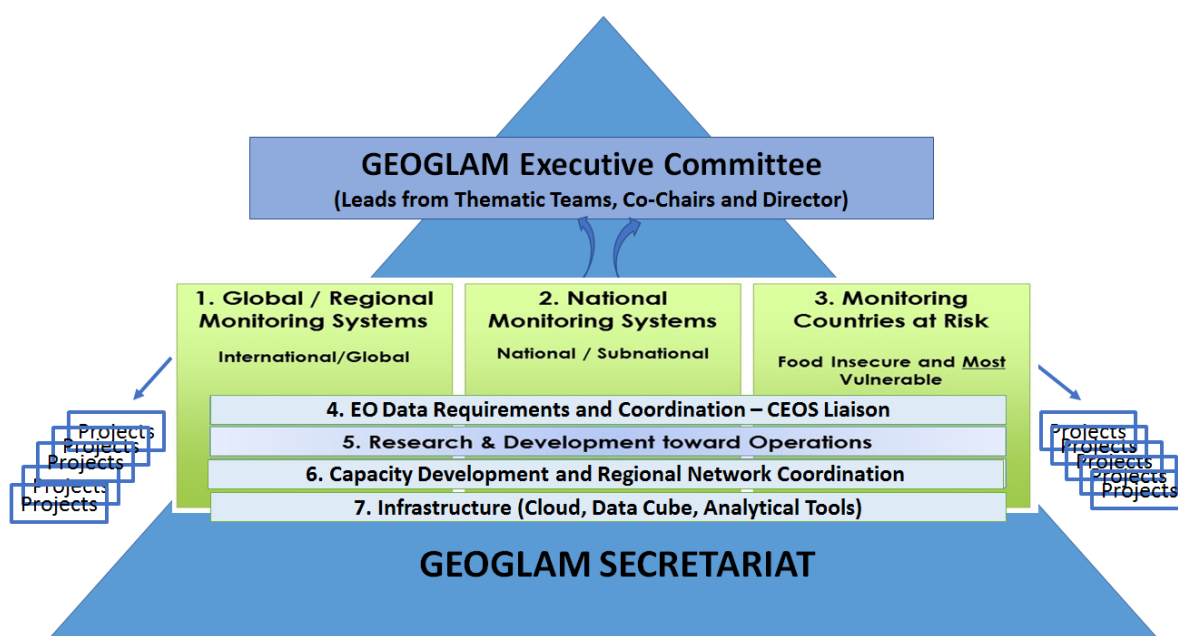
GEOGLAM Executive Committee
(Leads from Thematic Teams, Co-Chairs and Director)

1. Global / Regional Monitoring Systems
International/Global

2. National Monitoring Systems
National / Subnational

3. Monitoring Countries at Risk
Food Insecure and Most Vulnerable

Projects
Projects
Projects
Projects
Projects

4. EO Data Requirements and Coordination – CEOS Liaison
5. Research & Development toward Operations
6. Capacity Development and Regional Network Coordination
7. Infrastructure (Cloud, Data Cube, Analytical Tools)

Projects
Projects
Projects
Projects
Projects

GEOGLAM SECRETARIAT